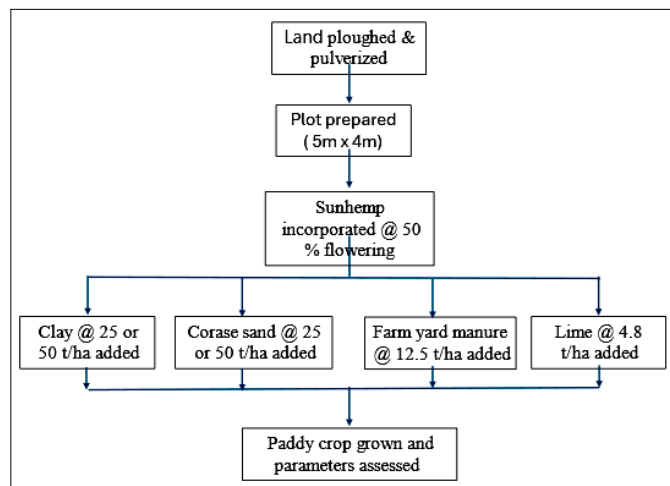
Land ploughed & pulverized

Plot prepared ( 5m x 4m)

Sunhemp incorporated @ 50 % flowering

Clay @ 25 or 50 t/ha added

Corase sand @ 25 or 50 t/ha added

Farm yard manure @ 12.5 t/ha added

Lime @ 4.8 t/ha added

Paddy crop grown and parameters assessed